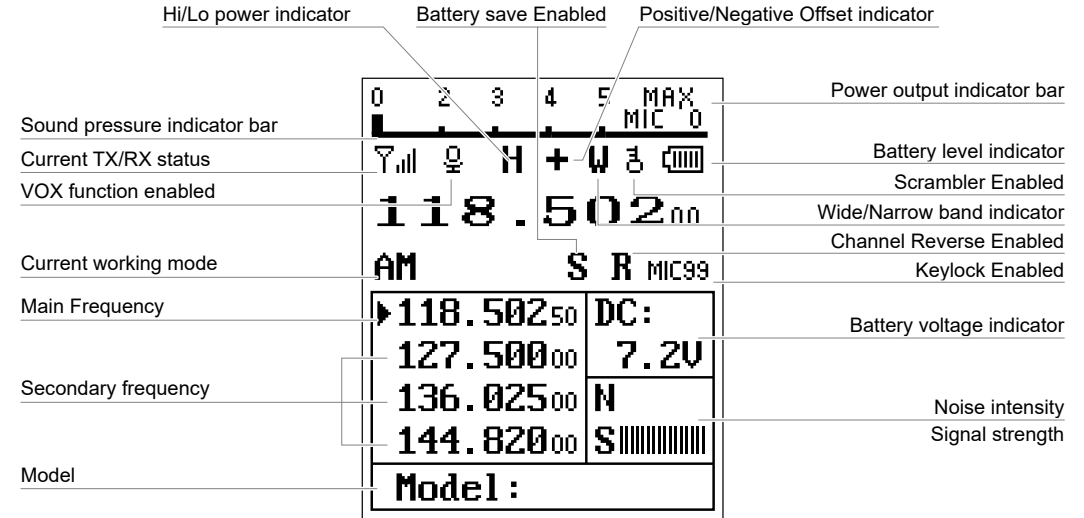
Hi/Lo power indicator
Battery save Enabled
Positive/Negative Offset indicator
0 2 3 4 5 MAX
MIC 0
Power output indicator bar
Sound pressure indicator bar
Current TX/RX status
H + W
Battery level indicator
VOX function enabled
Scrambler Enabled
118.502 00
Wide/Narrow band indicator
Channel Reverse Enabled
Current working mode
AM S R MIC99
Keylock Enabled
Main Frequency
118.502 50
DC:
7.2V
Battery voltage indicator
127.500 00
Secondary frequency
136.025 00
N
Noise intensity
144.820 00
S
Signal strength
Model
Model: